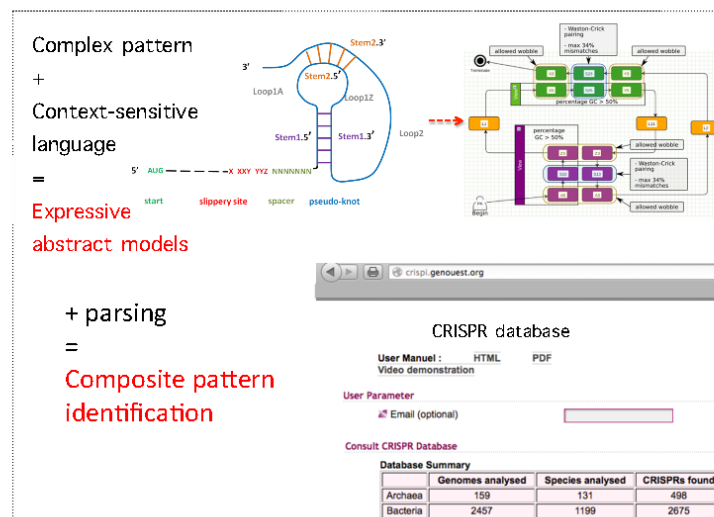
Complex pattern
+
Context-sensitive language
=
Expressive abstract models

3'
Stem2.3'
Stem2.5'
Loop1A
Loop1Z
Stem1.5'
Stem1.3'
Loop2
5'
AUG
X XXY YYZ
NNNNNNN
start
slippery site
spacer
pseudo-knot

- Waston-Crick pairing
- max 34% mismatches
allowed wobble
allowed wobble
percentage GC > 50%
percentage GC > 50%
allowed wobble
- Waston-Crick pairing
- max 34% mismatches
allowed wobble
Begin

+ parsing
=
Composite pattern identification

crispi.genouest.org

CRISPR database

User Manuel : HTML PDF
Video demonstration

User Parameter
Email (optional)

Consult CRISPR Database

Database Summary

| | Genomes analysed | Species analysed | CRISPRs found |
|---|---|---|---|
| Archaea | 159 | 131 | 498 |
| Bacteria | 2457 | 1199 | 2675 |